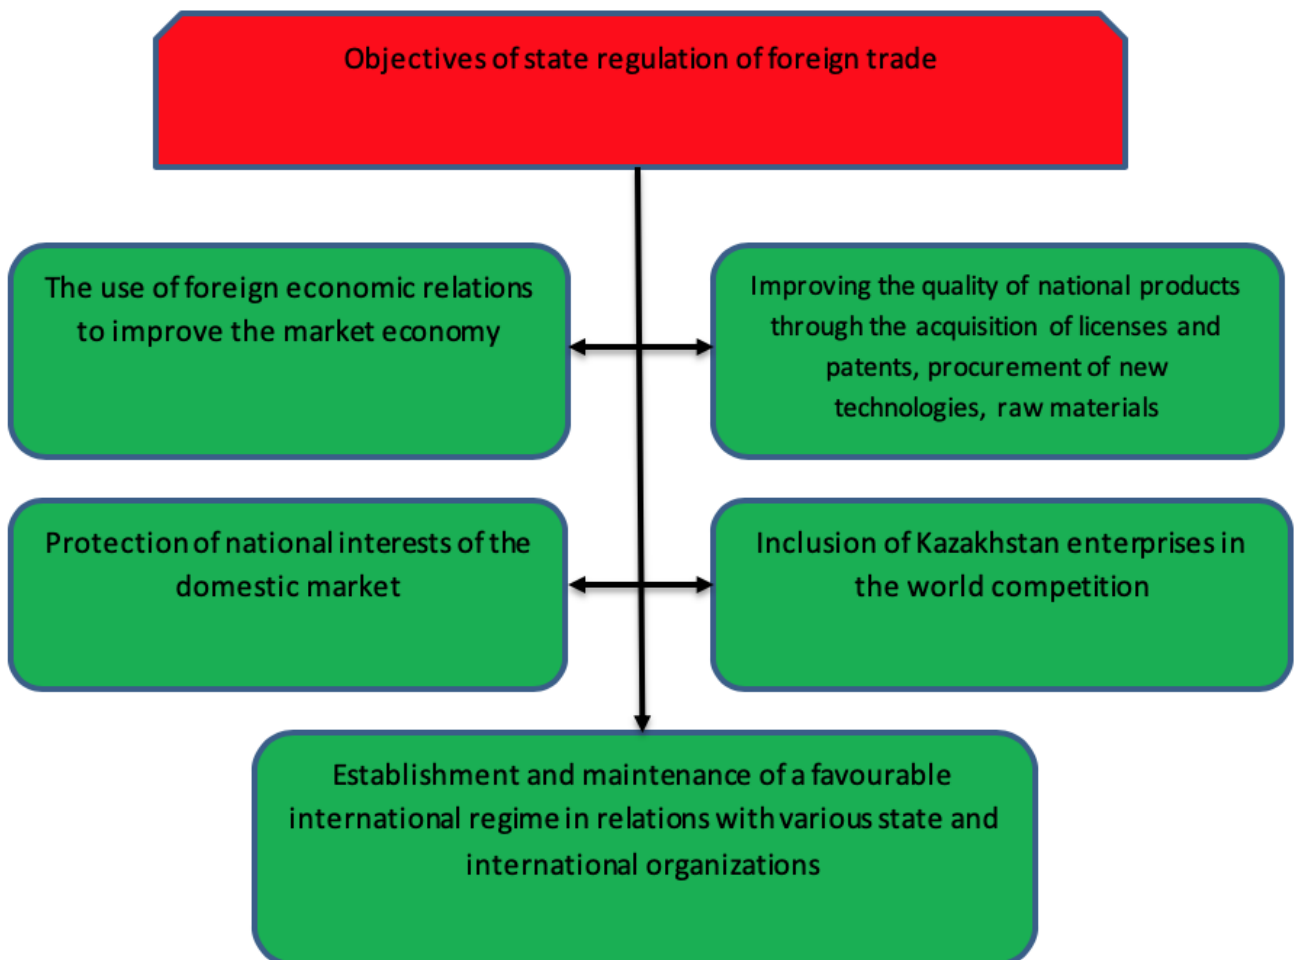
Objectives of state regulation of foreign trade

The use of foreign economic relations to improve the market economy

Improving the quality of national products through the acquisition of licenses and patents, procurement of new technologies, raw materials

Protection of national interests of the domestic market

Inclusion of Kazakhstan enterprises in the world competition

Establishment and maintenance of a favourable international regime in relations with various state and international organizations